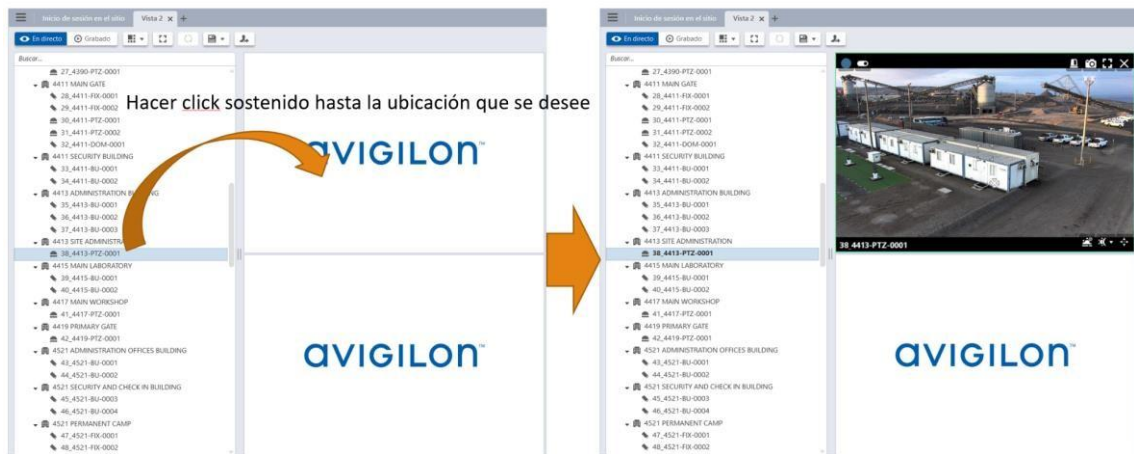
Inicio de sesión en el sitio Vista 2

En directo Grabado

Buscar...

27_4390-PTZ-0001
4411 MAIN GATE
28_4411-FIX-0001
29_4411-FIX-0002
30_4411-PTZ-0001
31_4411-PTZ-0002
32_4411-DOM-0001
4411 SECURITY BUILDING
33_4411-BU-0001
34_4411-BU-0002
4413 ADMINISTRATION BUILDING
35_4413-BU-0001
36_4413-BU-0002
37_4413-BU-0003
4413 SITE ADMINISTRATION
38_4413-PTZ-0001
4415 MAIN LABORATORY
39_4415-BU-0001
40_4415-BU-0002
4417 MAIN WORKSHOP
41_4417-PTZ-0001
4419 PRIMARY GATE
42_4419-PTZ-0001
4521 ADMINISTRATION OFFICES BUILDING
43_4521-BU-0001
44_4521-BU-0002
4521 SECURITY AND CHECK IN BUILDING
45_4521-BU-0003
46_4521-BU-0004
4521 PERMANENT CAMP
47_4521-FIX-0001
48_4521-FIX-0002

Hacer click sostenido hasta la ubicación que se desee

avigilon

avigilon

Inicio de sesión en el sitio Vista 2

En directo Grabado

Buscar...

27_4390-PTZ-0001
4411 MAIN GATE
28_4411-FIX-0001
29_4411-FIX-0002
30_4411-PTZ-0001
31_4411-PTZ-0002
32_4411-DOM-0001
4411 SECURITY BUILDING
33_4411-BU-0001
34_4411-BU-0002
4413 ADMINISTRATION BUILDING
35_4413-BU-0001
36_4413-BU-0002
37_4413-BU-0003
4413 SITE ADMINISTRATION
38_4413-PTZ-0001
4415 MAIN LABORATORY
39_4415-BU-0001
40_4415-BU-0002
4417 MAIN WORKSHOP
41_4417-PTZ-0001
4419 PRIMARY GATE
42_4419-PTZ-0001
4521 ADMINISTRATION OFFICES BUILDING
43_4521-BU-0001
44_4521-BU-0002
4521 SECURITY AND CHECK IN BUILDING
45_4521-BU-0003
46_4521-BU-0004
4521 PERMANENT CAMP
47_4521-FIX-0001
48_4521-FIX-0002

38 4413-PTZ-0001

avigilon